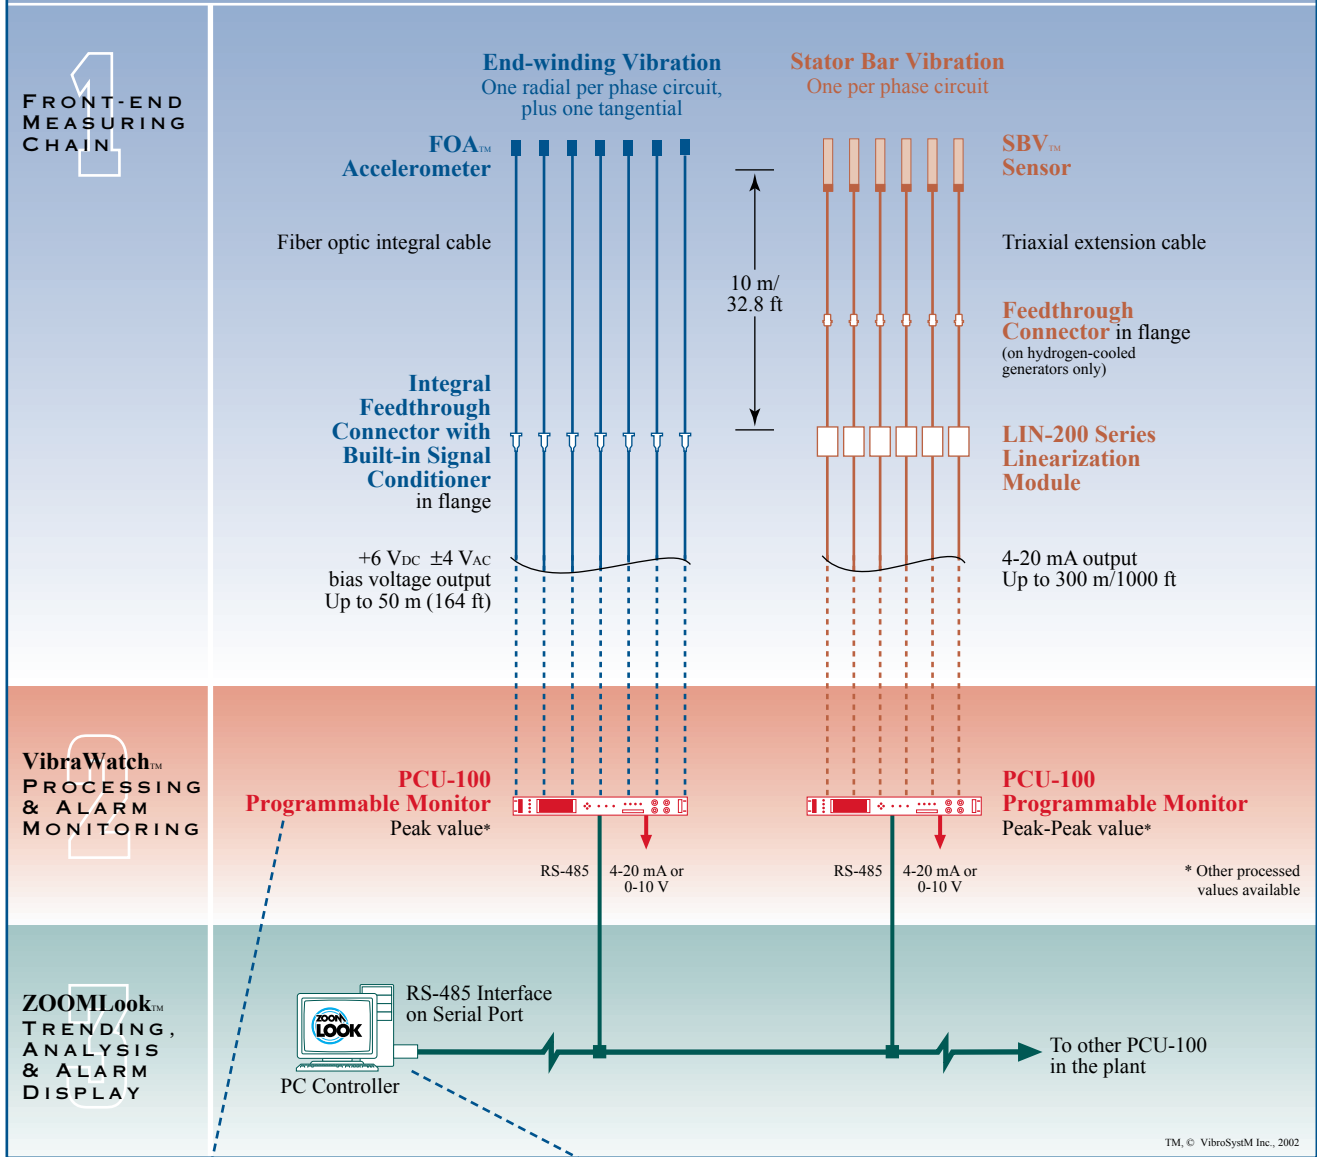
1
FRONT-END MEASURING CHAIN

End-winding Vibration
One radial per phase circuit, plus one tangential

Stator Bar Vibration
One per phase circuit

FOA™ Accelerometer

SBV™ Sensor

Fiber optic integral cable

10 m/ 32.8 ft

Triaxial extension cable

Feedthrough Connector in flange
(on hydrogen-cooled generators only)

Integral Feedthrough Connector with Built-in Signal Conditioner in flange

LIN-200 Series Linearization Module

+6 V$_{DC}$ ±4 V$_{AC}$ bias voltage output
Up to 50 m (164 ft)

4-20 mA output
Up to 300 m/1000 ft

2
VibraWatch™ PROCESSING & ALARM MONITORING

PCU-100 Programmable Monitor
Peak value*

PCU-100 Programmable Monitor
Peak-Peak value*

RS-485 4-20 mA or 0-10 V

RS-485 4-20 mA or 0-10 V

* Other processed values available

3
ZOOMLook™ TRENDING, ANALYSIS & ALARM DISPLAY

ZOOM LOOK

RS-485 Interface on Serial Port

PC Controller

To other PCU-100 in the plant

TM, © VibroSystM Inc., 2002